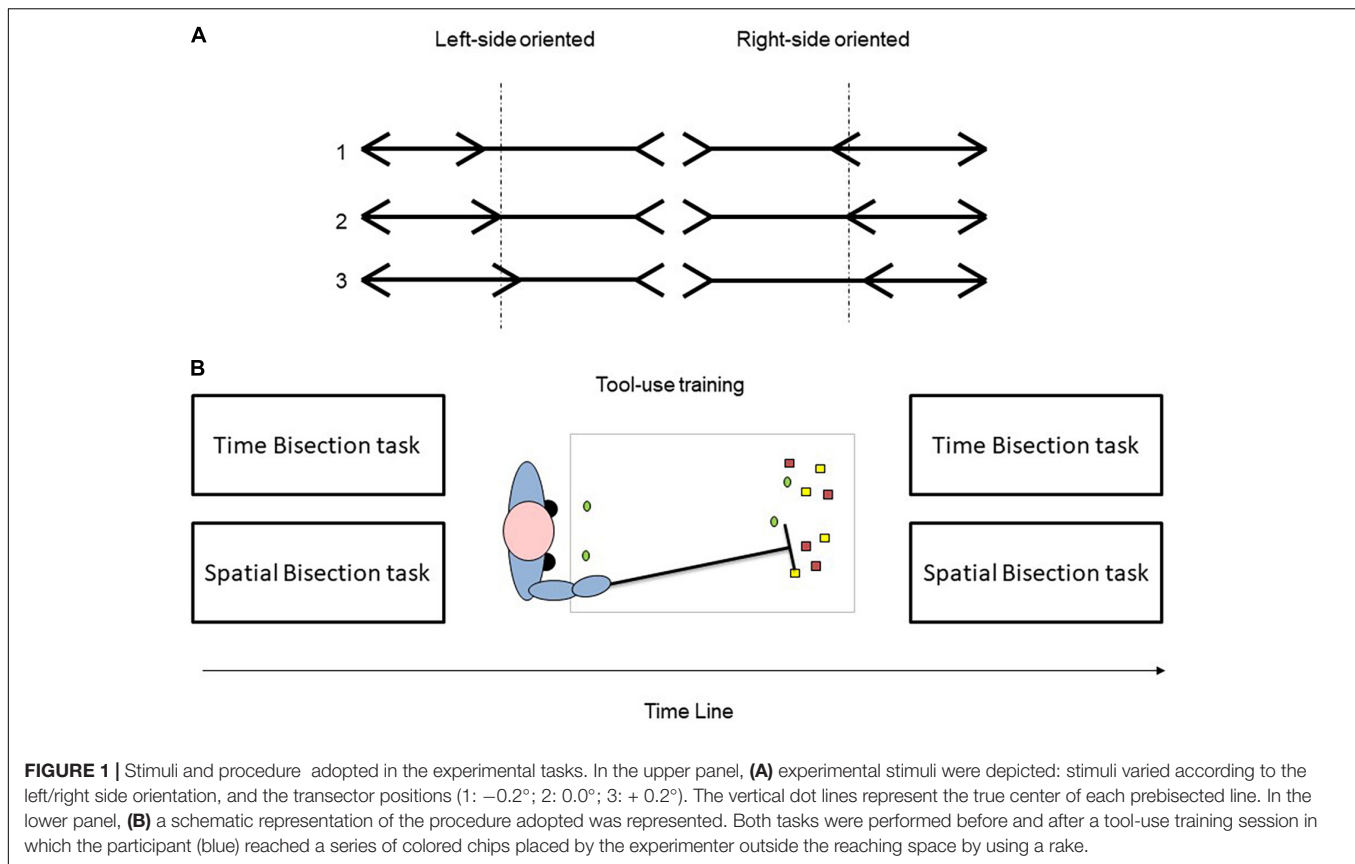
A

Left-side oriented

Right-side oriented

1

2

3

B

Tool-use training

Time Bisection task

Spatial Bisection task

Time Bisection task

Spatial Bisection task

Time Line

**FIGURE 1 |** Stimuli and procedure adopted in the experimental tasks. In the upper panel, **(A)** experimental stimuli were depicted: stimuli varied according to the left/right side orientation, and the transector positions (1: $-0.2°$; 2: $0.0°$; 3: $+ 0.2°$). The vertical dot lines represent the true center of each prebisected line. In the lower panel, **(B)** a schematic representation of the procedure adopted was represented. Both tasks were performed before and after a tool-use training session in which the participant (blue) reached a series of colored chips placed by the experimenter outside the reaching space by using a rake.